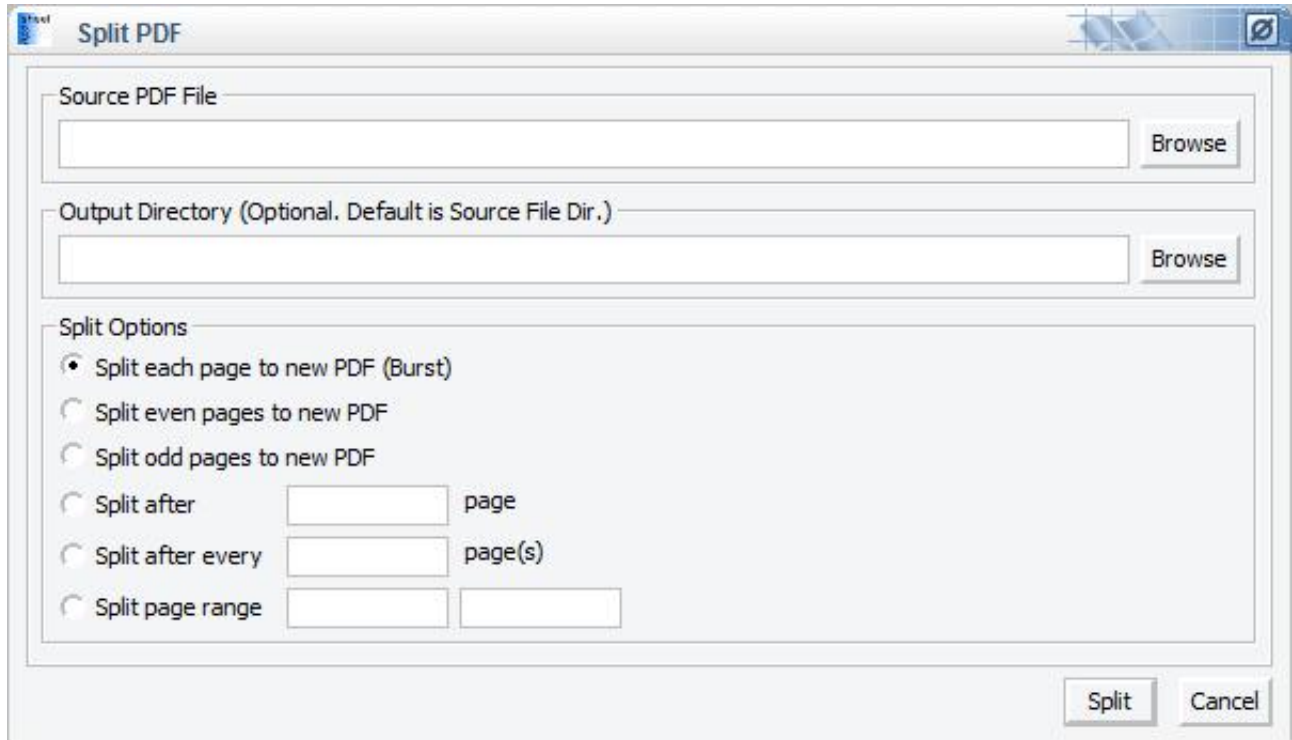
Split PDF

Source PDF File

Browse

Output Directory (Optional. Default is Source File Dir.)

Browse

Split Options

Split each page to new PDF (Burst)

Split even pages to new PDF

Split odd pages to new PDF

Split after page

Split after every page(s)

Split page range

Split Cancel